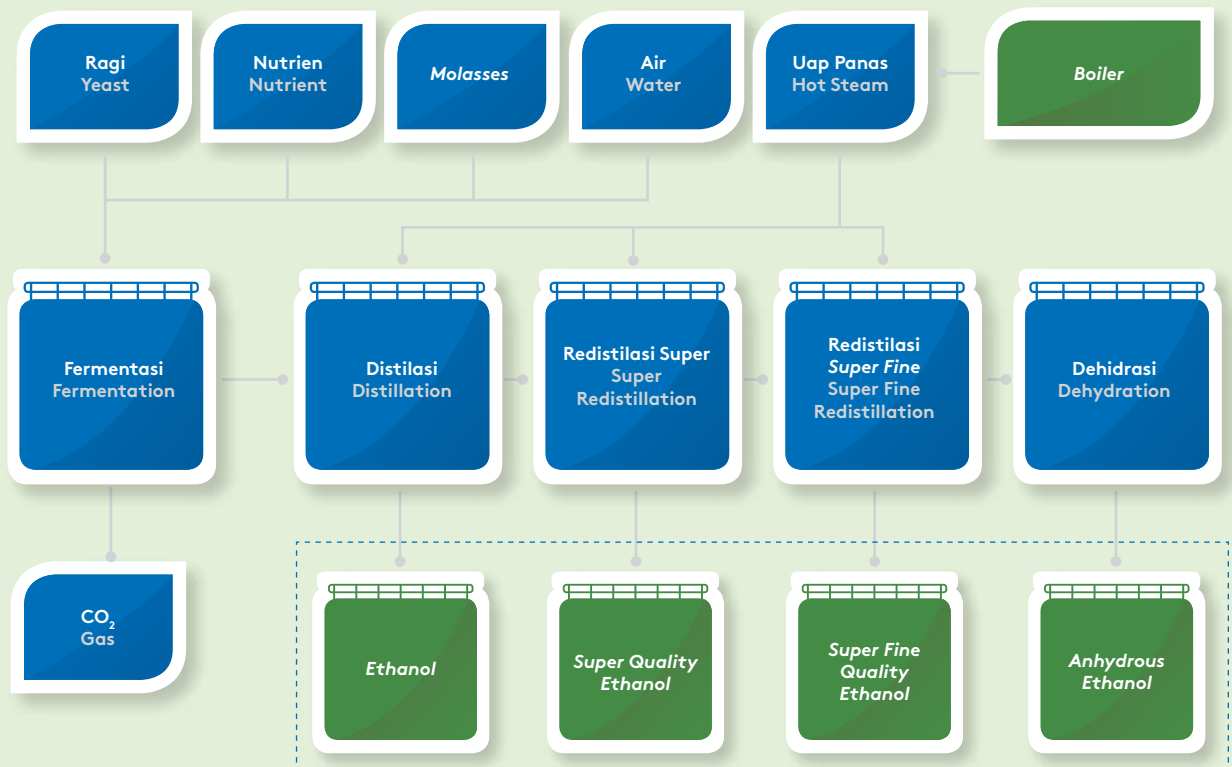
Ragi
Yeast

Nutrien
Nutrient

Molasses

Air
Water

Uap Panas
Hot Steam

Boiler

Fermentasi
Fermentation

Distilasi
Distillation

Redistilasi Super
Super Redistillation

Redistilasi Super Fine
Super Fine Redistillation

Dehidrasi
Dehydration

$CO_2$
Gas

Ethanol

Super Quality Ethanol

Super Fine Quality Ethanol

Anhydrous Ethanol